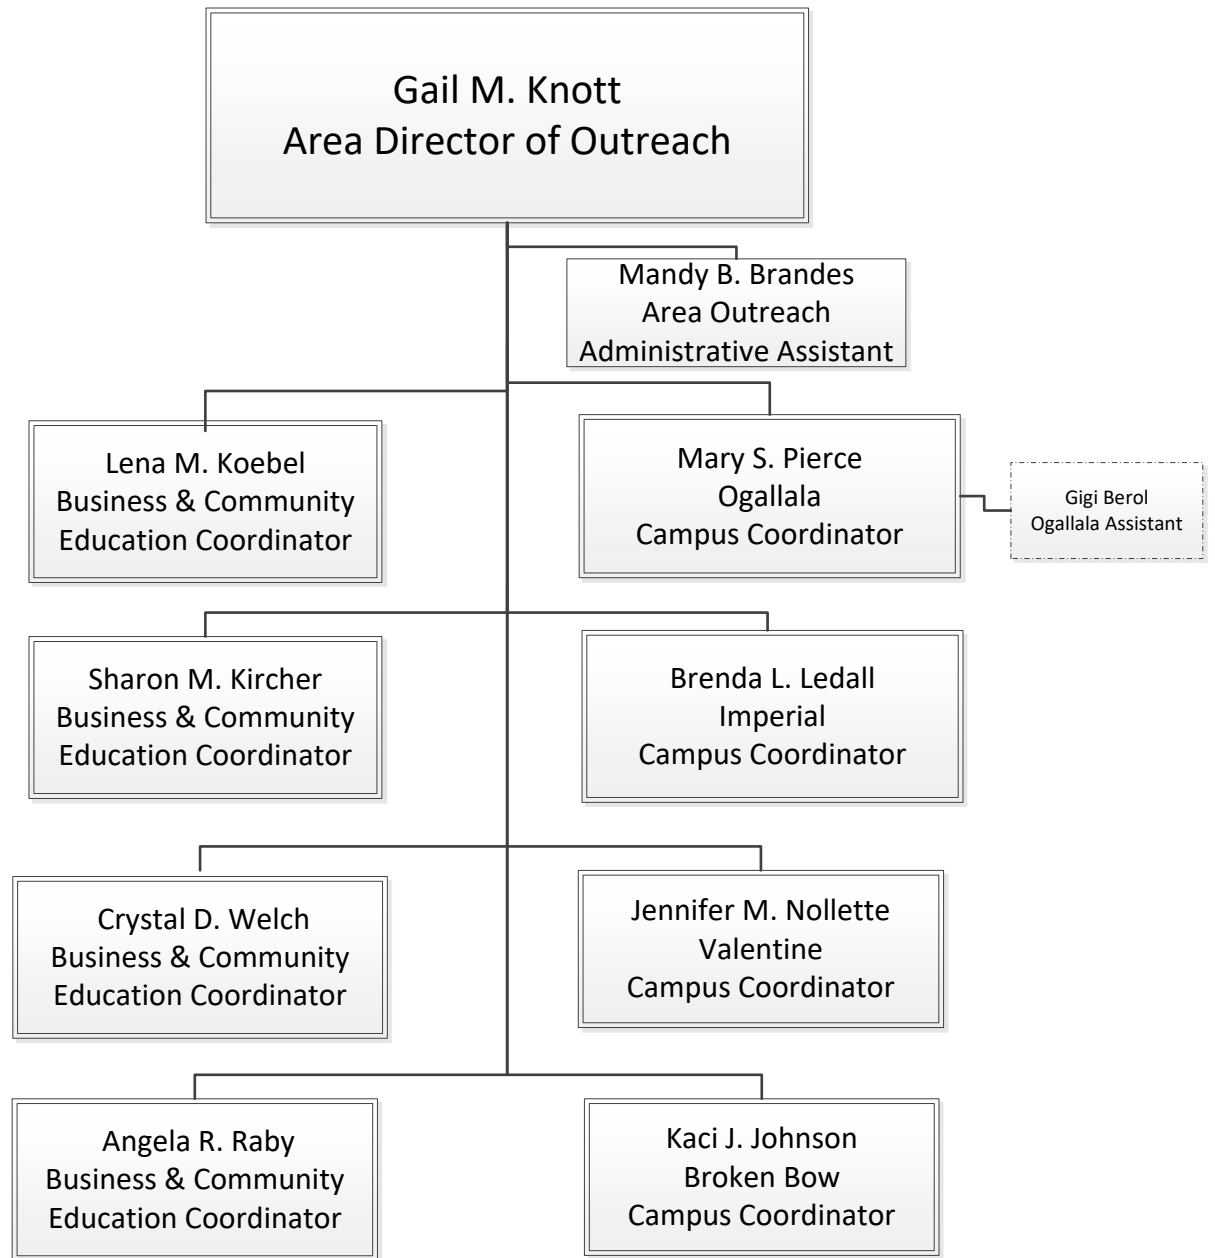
Gail M. Knott
Area Director of Outreach

Mandy B. Brandes
Area Outreach
Administrative Assistant

Lena M. Koebel
Business & Community
Education Coordinator

Mary S. Pierce
Ogallala
Campus Coordinator

Gigi Berol
Ogallala Assistant

Sharon M. Kircher
Business & Community
Education Coordinator

Brenda L. Ledall
Imperial
Campus Coordinator

Crystal D. Welch
Business & Community
Education Coordinator

Jennifer M. Nollette
Valentine
Campus Coordinator

Angela R. Raby
Business & Community
Education Coordinator

Kaci J. Johnson
Broken Bow
Campus Coordinator